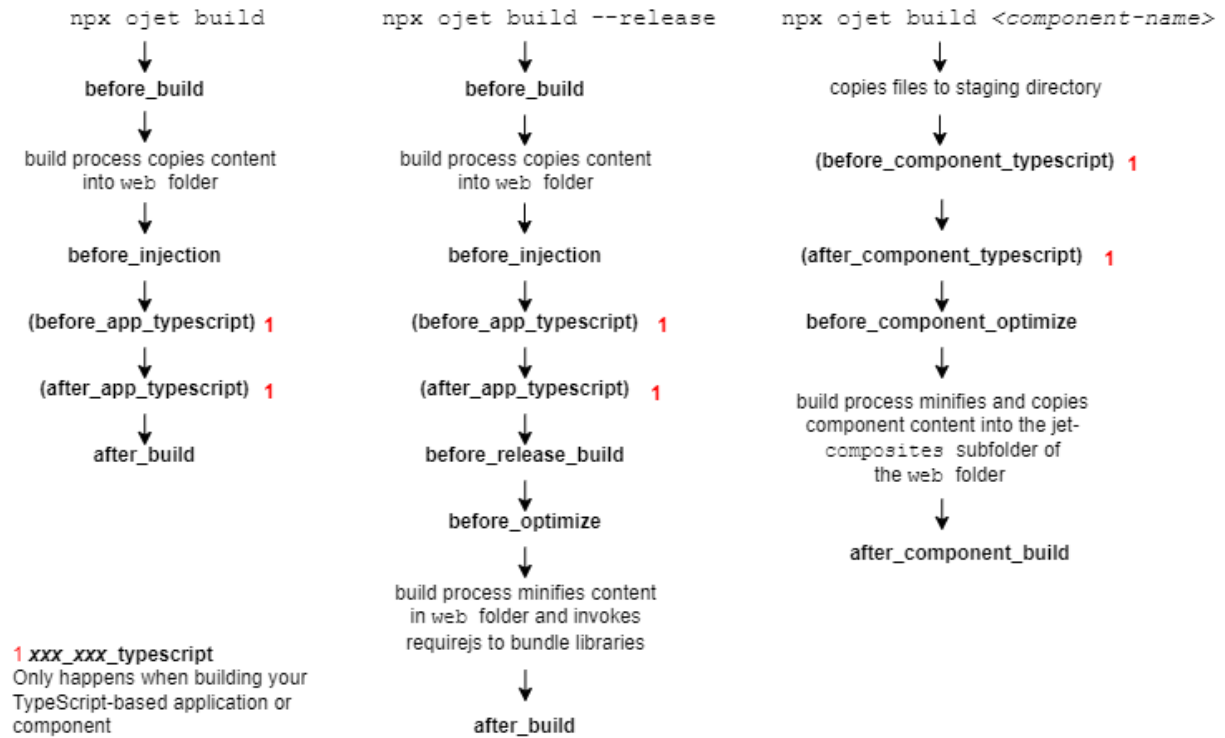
npx ojet build

before_build

build process copies content into web folder

before_injection

(before_app_typescript) 1

(after_app_typescript) 1

after_build

1 *xxx_xxx*_typescript
Only happens when building your TypeScript-based application or component

npx ojet build --release

before_build

build process copies content into web folder

before_injection

(before_app_typescript) 1

(after_app_typescript) 1

before_release_build

before_optimize

build process minifies content in web folder and invokes requirejs to bundle libraries

after_build

npx ojet build *<component-name>*

copies files to staging directory

(before_component_typescript) 1

(after_component_typescript) 1

before_component_optimize

build process minifies and copies component content into the jet-composites subfolder of the web folder

after_component_build